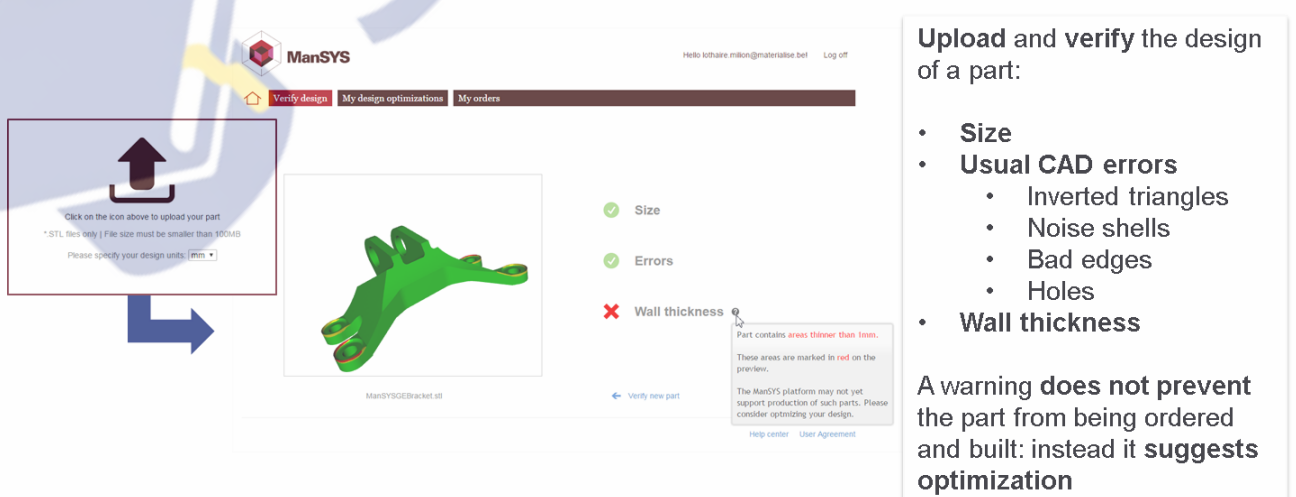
ManSYS

Hello lothaire.milon@materialise.be! Log off

Verify design My design optimizations My orders

Click on the icon above to upload your part

*.STL files only | File size must be smaller than 100MB

Please specify your design units: mm

Size

Errors

Wall thickness

Part contains areas thinner than 1mm.

These areas are marked in red on the preview.

The ManSYS platform may not yet support production of such parts. Please consider optmizing your design.

ManSYSGEBracket.stl

Verify new part

Help center User Agreement

Upload and verify the design of a part:

• Size
• Usual CAD errors
 • Inverted triangles
 • Noise shells
 • Bad edges
 • Holes
• Wall thickness

A warning does not prevent the part from being ordered and built: instead it suggests optimization